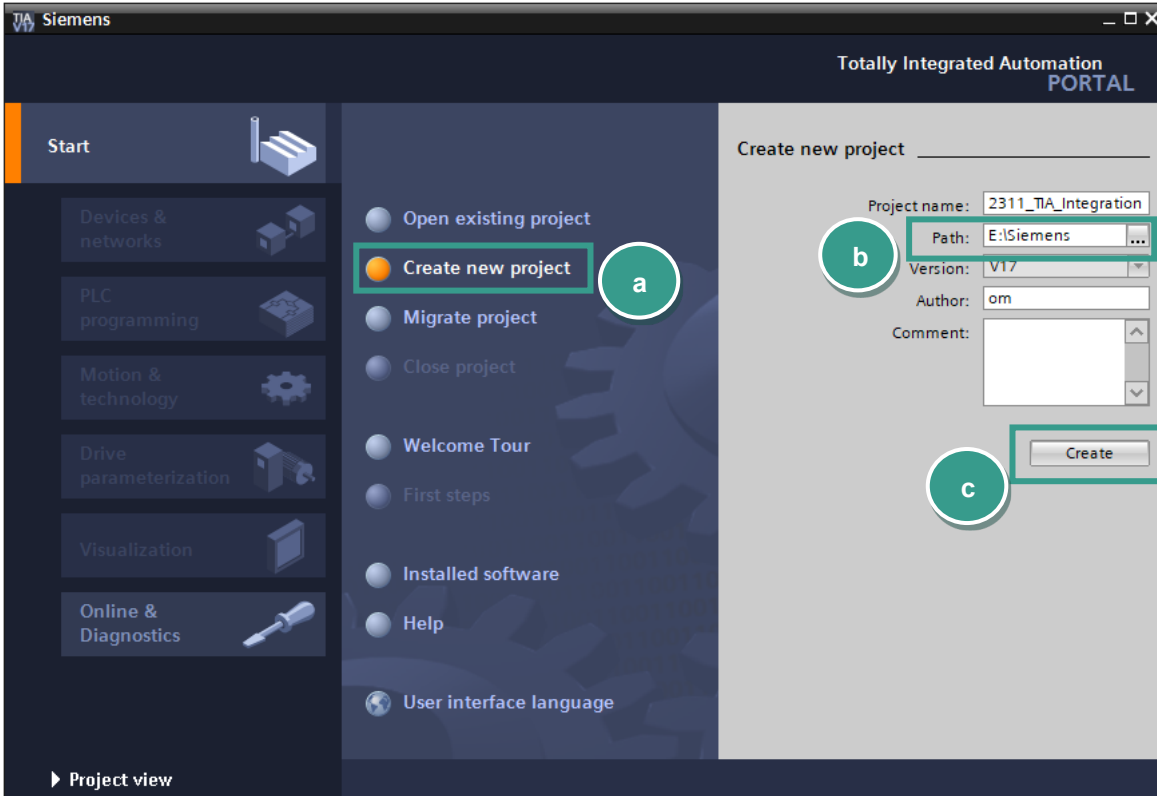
TIA V17 Siemens

Totally Integrated Automation
PORTAL

Start

Devices & networks

PLC programming

Motion & technology

Drive parameterization

Visualization

Online & Diagnostics

Project view

Open existing project

Create new project

Migrate project

Close project

Welcome Tour

First steps

Installed software

Help

User interface language

a

b

c

Create new project

Project name: 2311_TIA_Integration

Path: E:\Siemens ...

Version: V17

Author: om

Comment:

Create